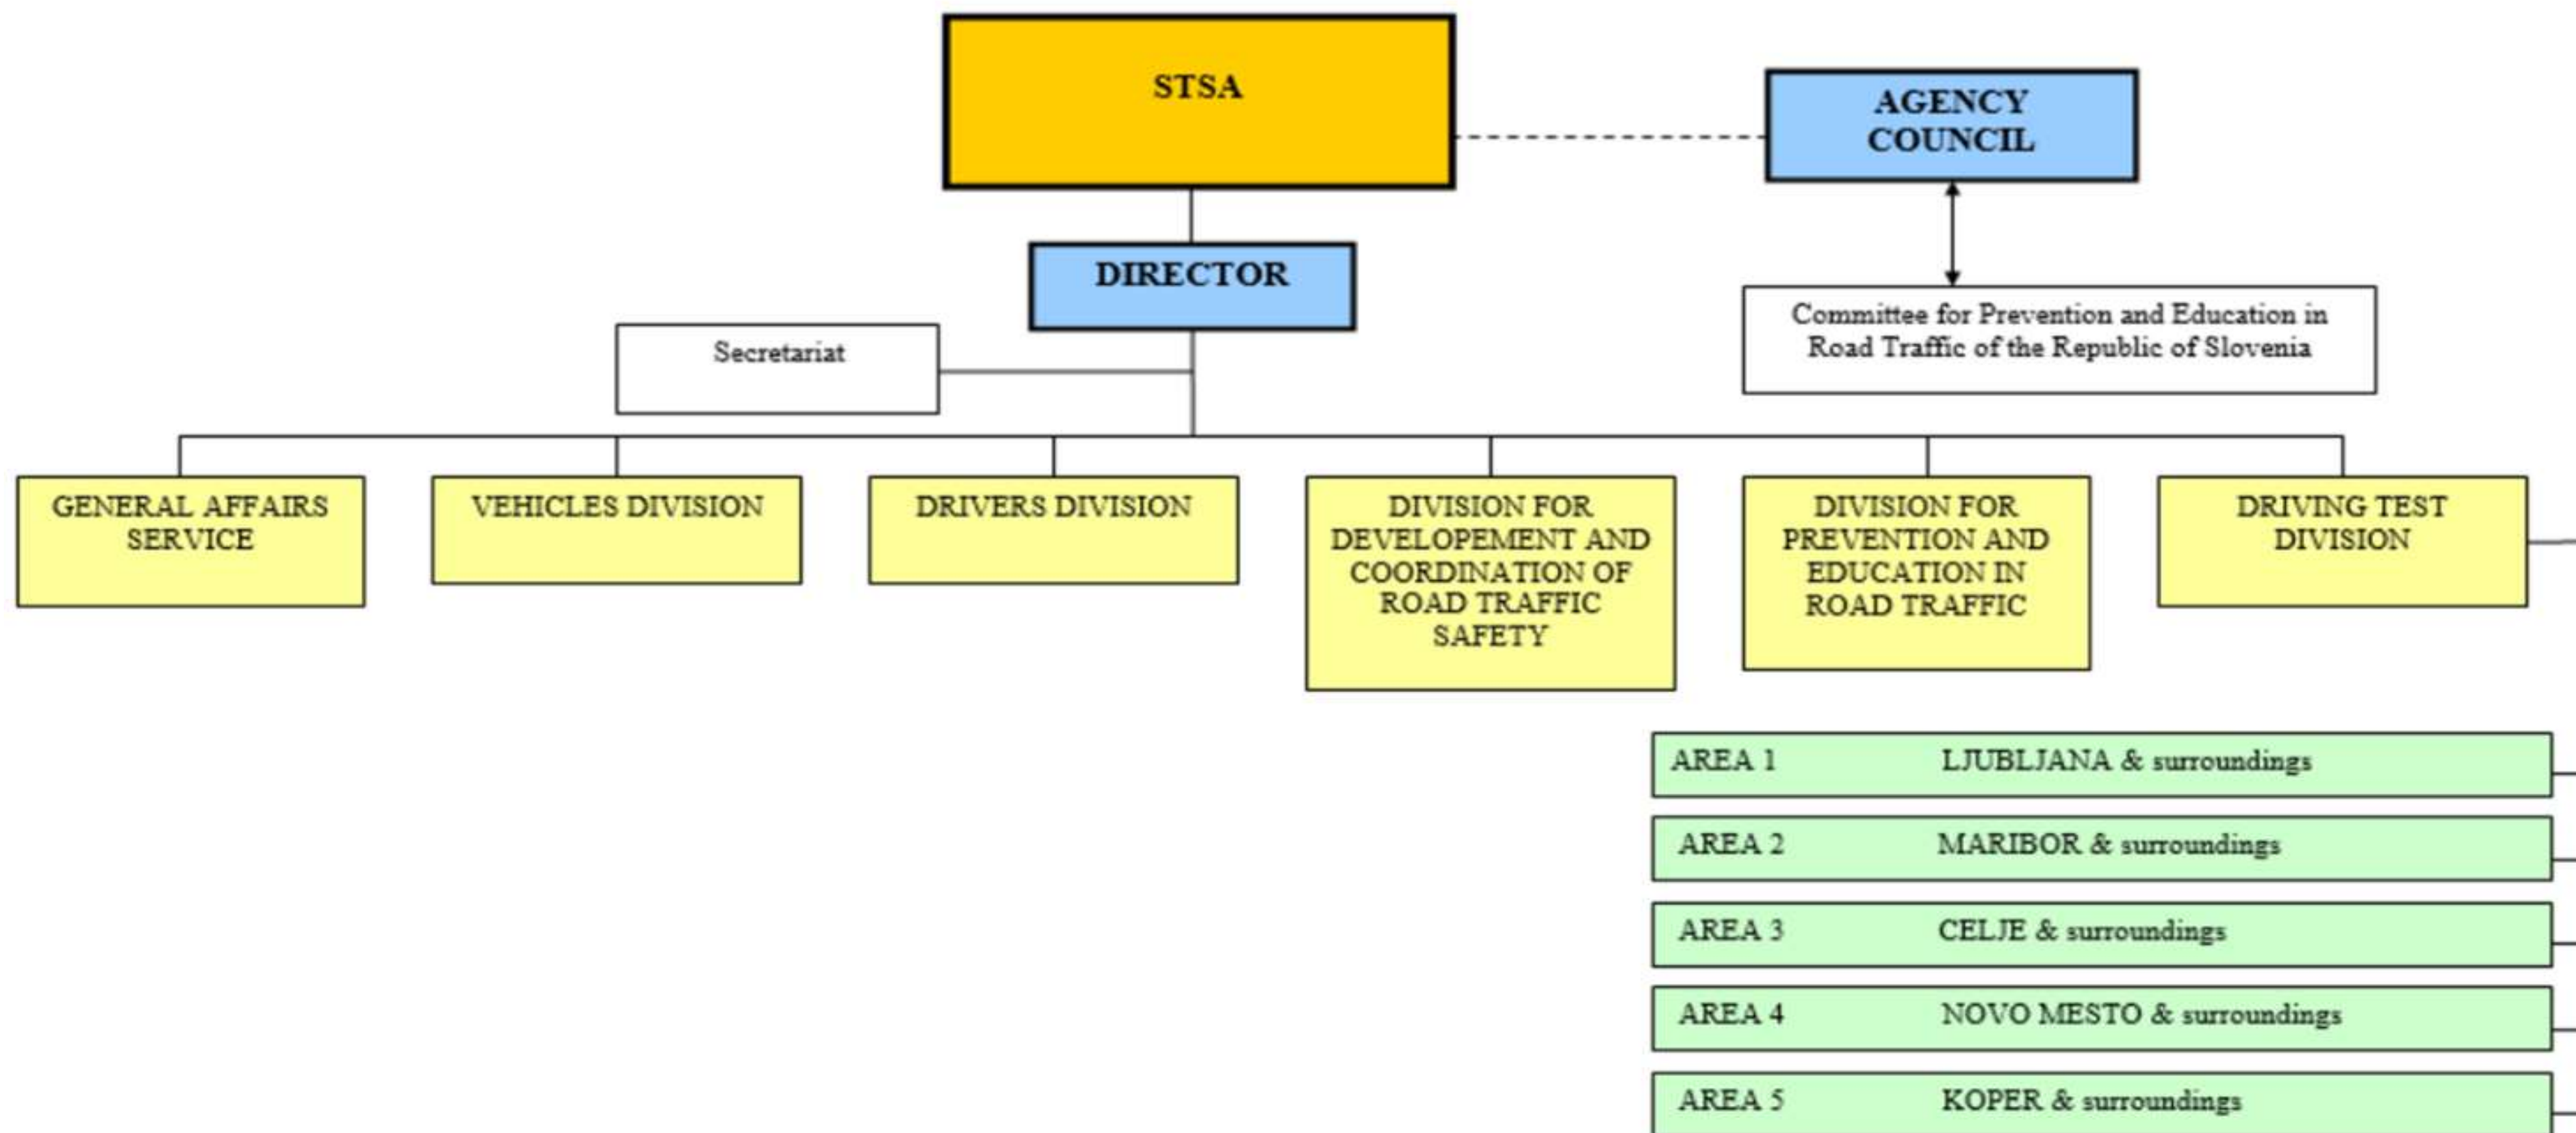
STSA

AGENCY COUNCIL

DIRECTOR

Committee for Prevention and Education in Road Traffic of the Republic of Slovenia

Secretariat

GENERAL AFFAIRS SERVICE

VEHICLES DIVISION

DRIVERS DIVISION

DIVISION FOR DEVELOPEMENT AND COORDINATION OF ROAD TRAFFIC SAFETY

DIVISION FOR PREVENTION AND EDUCATION IN ROAD TRAFFIC

DRIVING TEST DIVISION

AREA 1 LJUBLJANA & surroundings

AREA 2 MARIBOR & surroundings

AREA 3 CELJE & surroundings

AREA 4 NOVO MESTO & surroundings

AREA 5 KOPER & surroundings